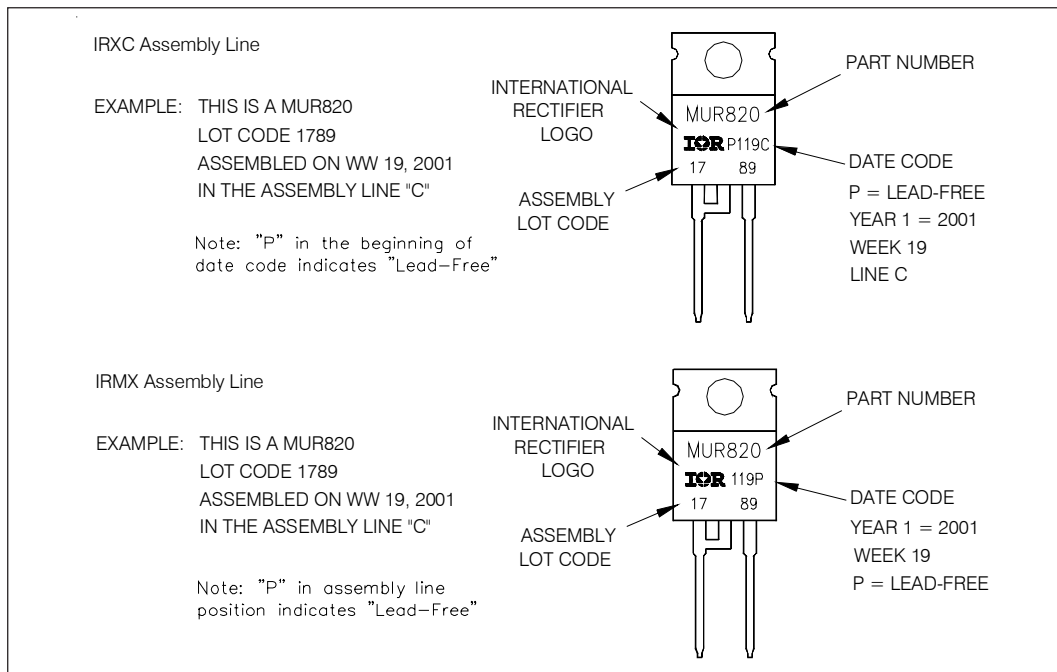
IRXC Assembly Line

EXAMPLE: THIS IS A MUR820
LOT CODE 1789
ASSEMBLED ON WW 19, 2001
IN THE ASSEMBLY LINE "C"

Note: "P" in the beginning of date code indicates "Lead-Free"

INTERNATIONAL RECTIFIER LOGO

ASSEMBLY LOT CODE

MUR820
IOR P119C
17 89

PART NUMBER

DATE CODE
P = LEAD-FREE
YEAR 1 = 2001
WEEK 19
LINE C

IRMX Assembly Line

EXAMPLE: THIS IS A MUR820
LOT CODE 1789
ASSEMBLED ON WW 19, 2001
IN THE ASSEMBLY LINE "C"

Note: "P" in assembly line position indicates "Lead-Free"

INTERNATIONAL RECTIFIER LOGO

ASSEMBLY LOT CODE

MUR820
IOR 119P
17 89

PART NUMBER

DATE CODE
YEAR 1 = 2001
WEEK 19
P = LEAD-FREE